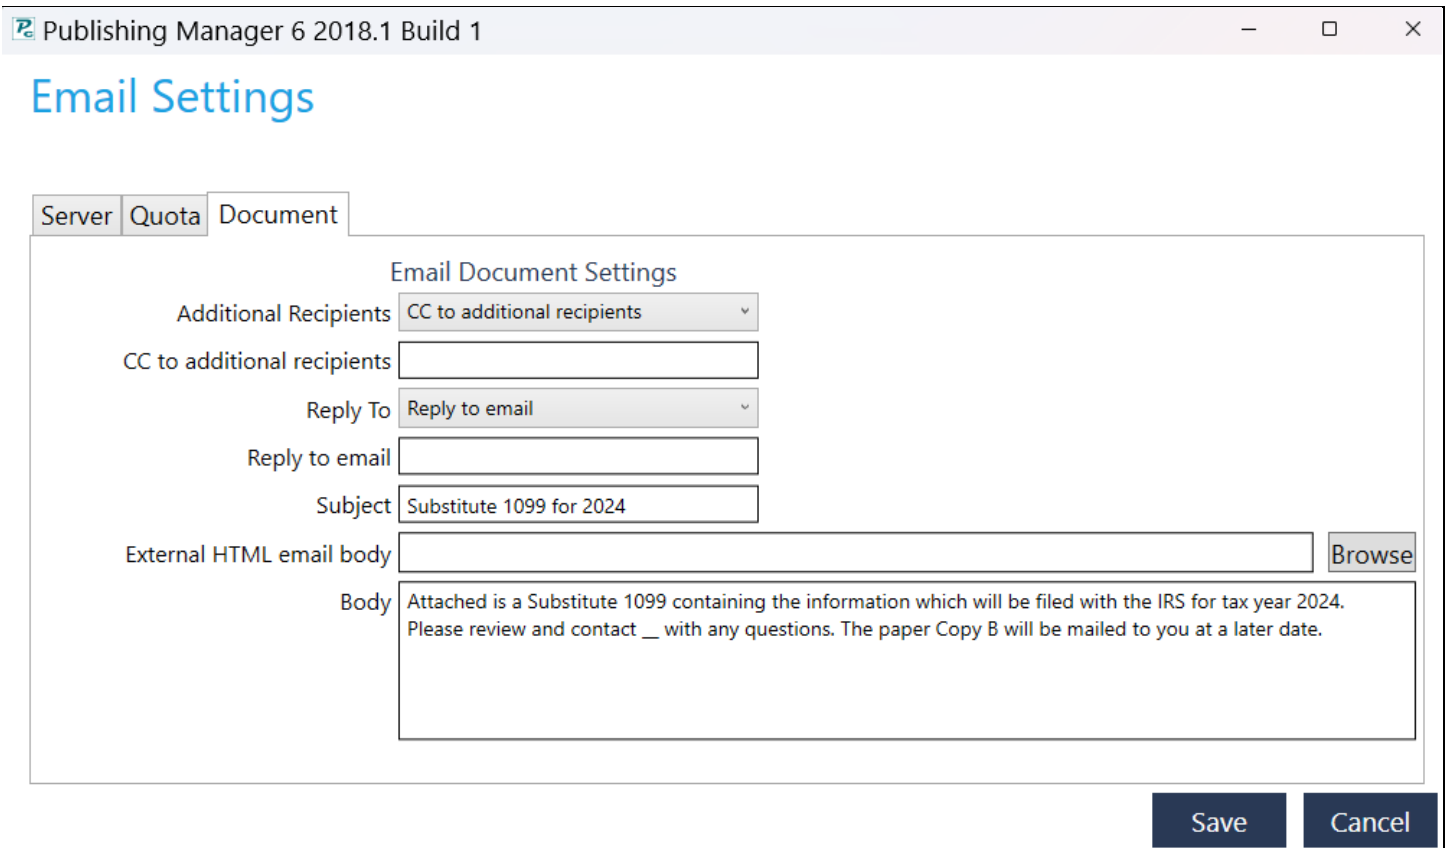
Publishing Manager 6 2018.1 Build 1

Email Settings

Server Quota Document

Email Document Settings

Additional Recipients CC to additional recipients

CC to additional recipients

Reply To Reply to email

Reply to email

Subject Substitute 1099 for 2024

External HTML email body Browse

Body Attached is a Substitute 1099 containing the information which will be filed with the IRS for tax year 2024. Please review and contact __ with any questions. The paper Copy B will be mailed to you at a later date.

Save Cancel